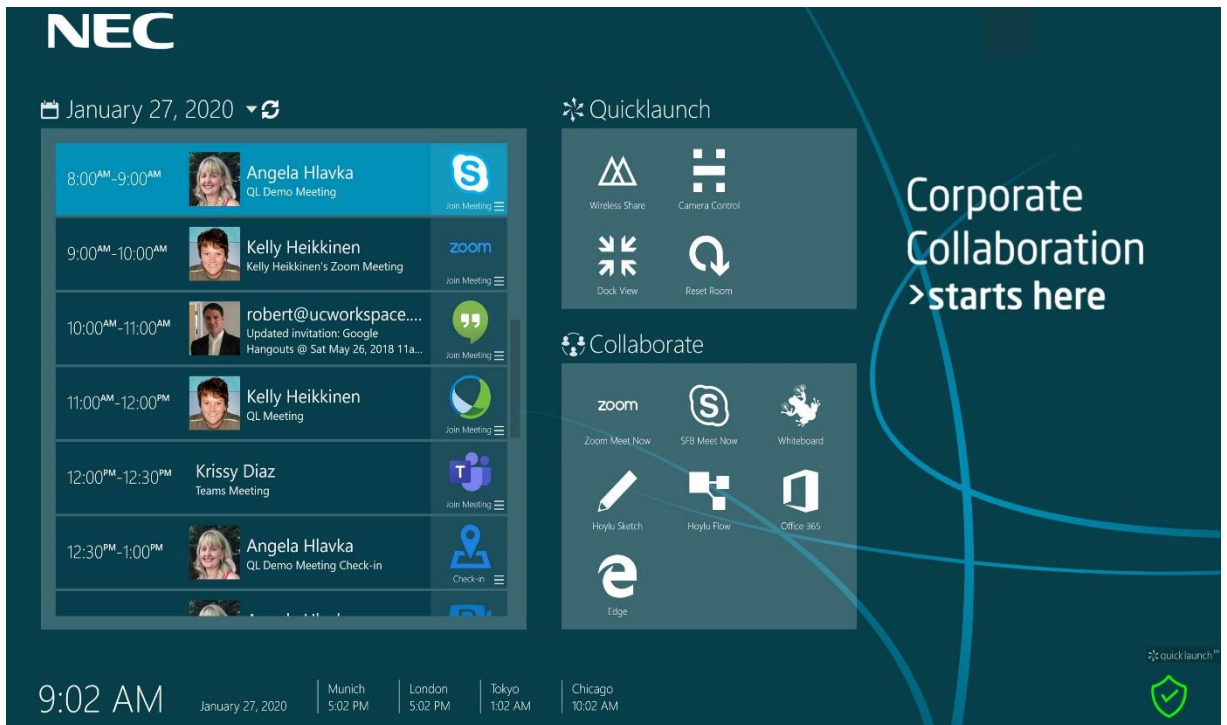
NEC

January 27, 2020

8:00$^{AM}$-9:00$^{AM}$ Angela Hlavka
QL Demo Meeting
Join Meeting

9:00$^{AM}$-10:00$^{AM}$ Kelly Heikkinen
Kelly Heikkinen's Zoom Meeting
zoom
Join Meeting

10:00$^{AM}$-11:00$^{AM}$ robert@ucworkspace....
Updated invitation: Google Hangouts @ Sat May 26, 2018 11a...
Join Meeting

11:00$^{AM}$-12:00$^{PM}$ Kelly Heikkinen
QL Meeting
Join Meeting

12:00$^{PM}$-12:30$^{PM}$ Krissy Diaz
Teams Meeting
Join Meeting

12:30$^{PM}$-1:00$^{PM}$ Angela Hlavka
QL Demo Meeting Check-in
Check-in

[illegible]

Quicklaunch
Wireless Share
Camera Control
Dock View
Reset Room

Collaborate
zoom
Zoom Meet Now
SFB Meet Now
Whiteboard
Hoylu Sketch
Hoylu Flow
Office 365
Edge

Corporate Collaboration
>starts here

quick launch

9:02 AM January 27, 2020
Munich 5:02 PM
London 5:02 PM
Tokyo 1:02 AM
Chicago 10:02 AM